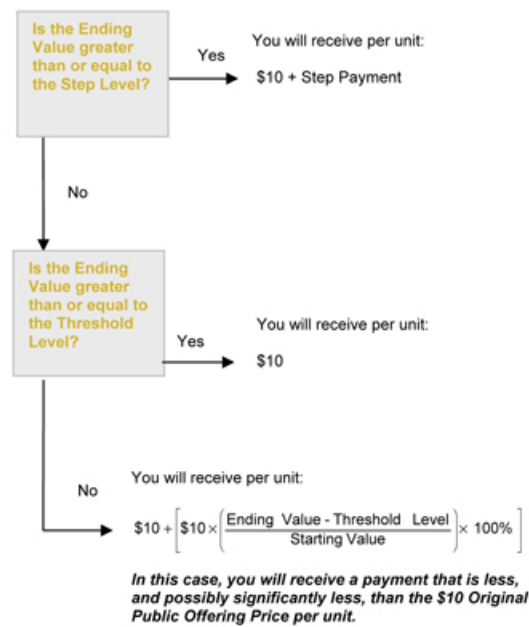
Is the Ending Value greater than or equal to the Step Level?

Yes

You will receive per unit:

\$10 + Step Payment

No

Is the Ending Value greater than or equal to the Threshold Level?

Yes

You will receive per unit:

\$10

No

You will receive per unit:

$\$10 + \left[\$10 \times \left(\frac{\text{Ending Value - Threshold Level}}{\text{Starting Value}}\right) \times 100\%\right]$

In this case, you will receive a payment that is less, and possibly significantly less, than the \$10 Original Public Offering Price per unit.